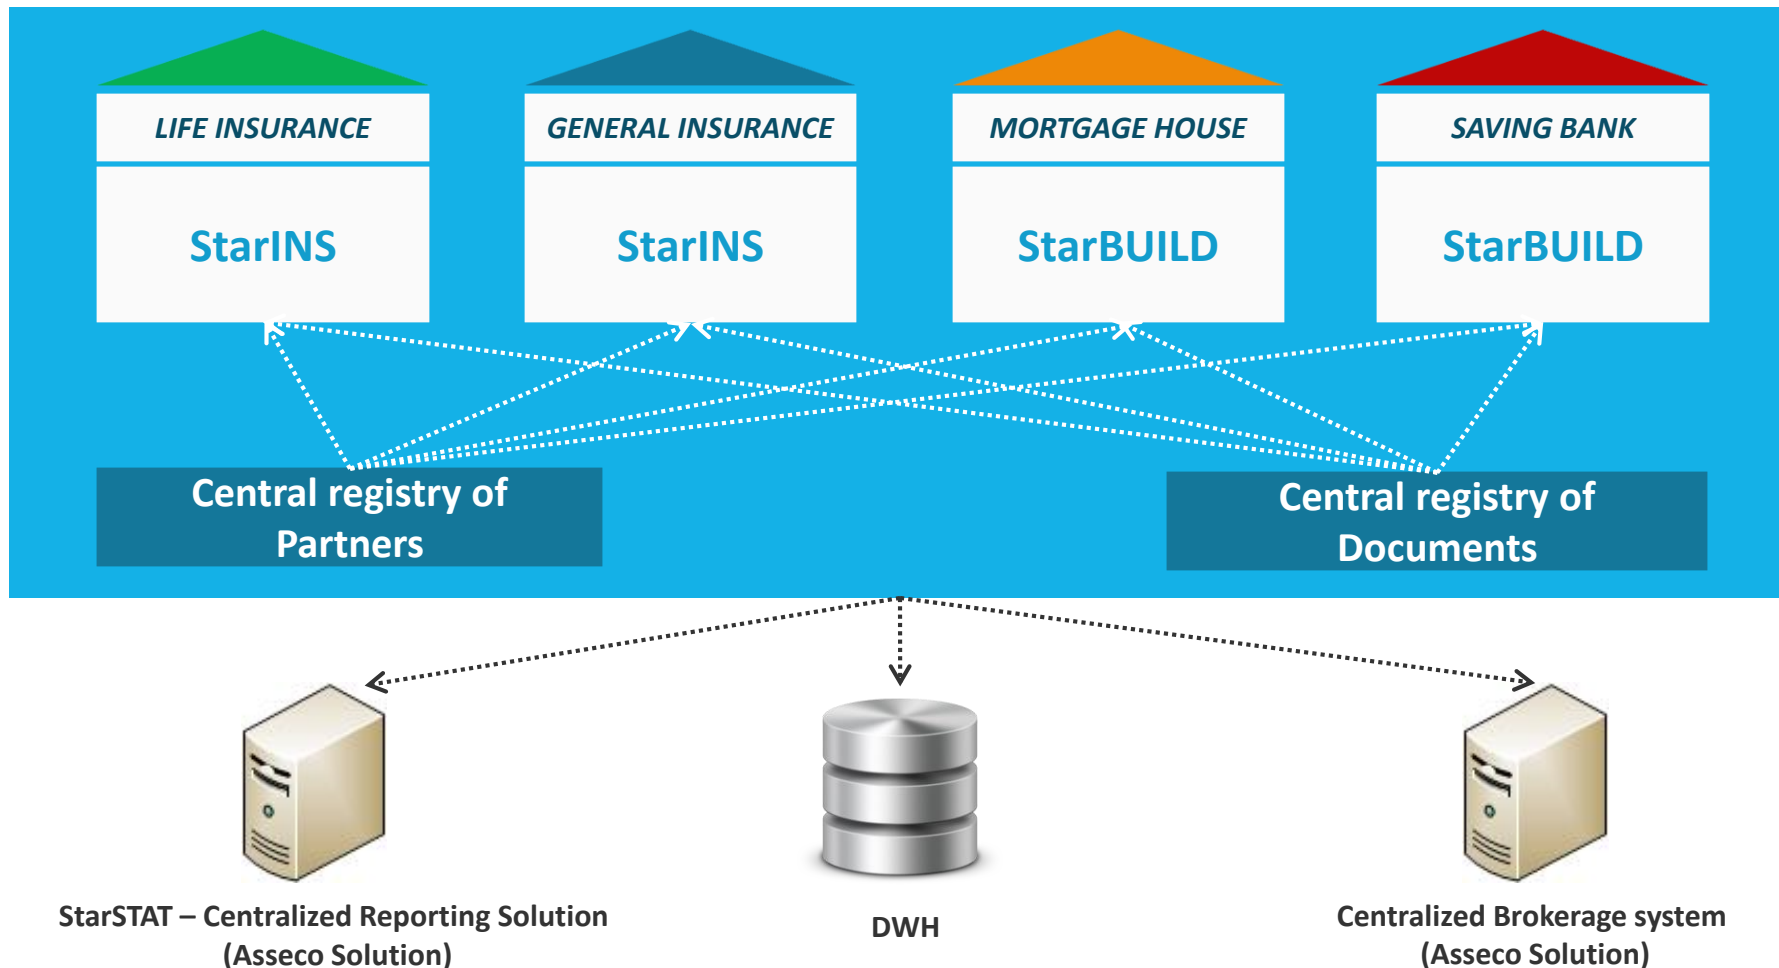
LIFE INSURANCE

StarINS

GENERAL INSURANCE

StarINS

MORTGAGE HOUSE

StarBUILD

SAVING BANK

StarBUILD

Central registry of Partners

Central registry of Documents

StarSTAT – Centralized Reporting Solution (Asseco Solution)

DWH

Centralized Brokerage system (Asseco Solution)